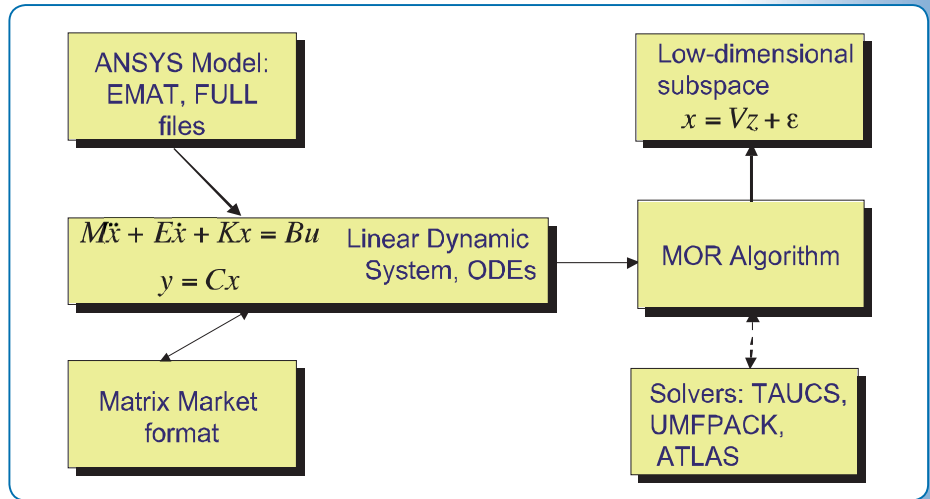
ANSYS Model: EMAT, FULL files

Low-dimensional subspace
$x = Vz + \varepsilon$

$M\ddot{x} + E\dot{x} + Kx = Bu$
$y = Cx$
Linear Dynamic System, ODEs

MOR Algorithm

Matrix Market format

Solvers: TAUCS, UMFPACK, ATLAS